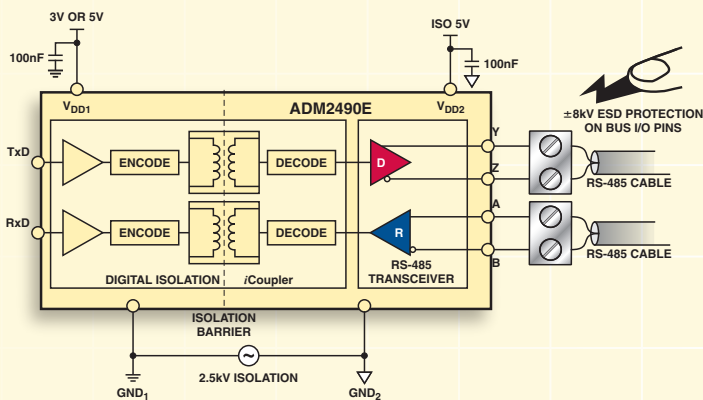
3V OR 5V

100nF

ISO 5V

100nF

$V_{DD1}$

ADM2490E

$V_{DD2}$

±8kV ESD PROTECTION ON BUS I/O PINS

TxD

ENCODE

DECODE

D

Y

Z

RS-485 CABLE

RxD

ENCODE

DECODE

R

A

B

RS-485 CABLE

DIGITAL ISOLATION

iCoupler

RS-485 TRANSCEIVER

ISOLATION BARRIER

2.5kV ISOLATION

$GND_1$

$GND_2$